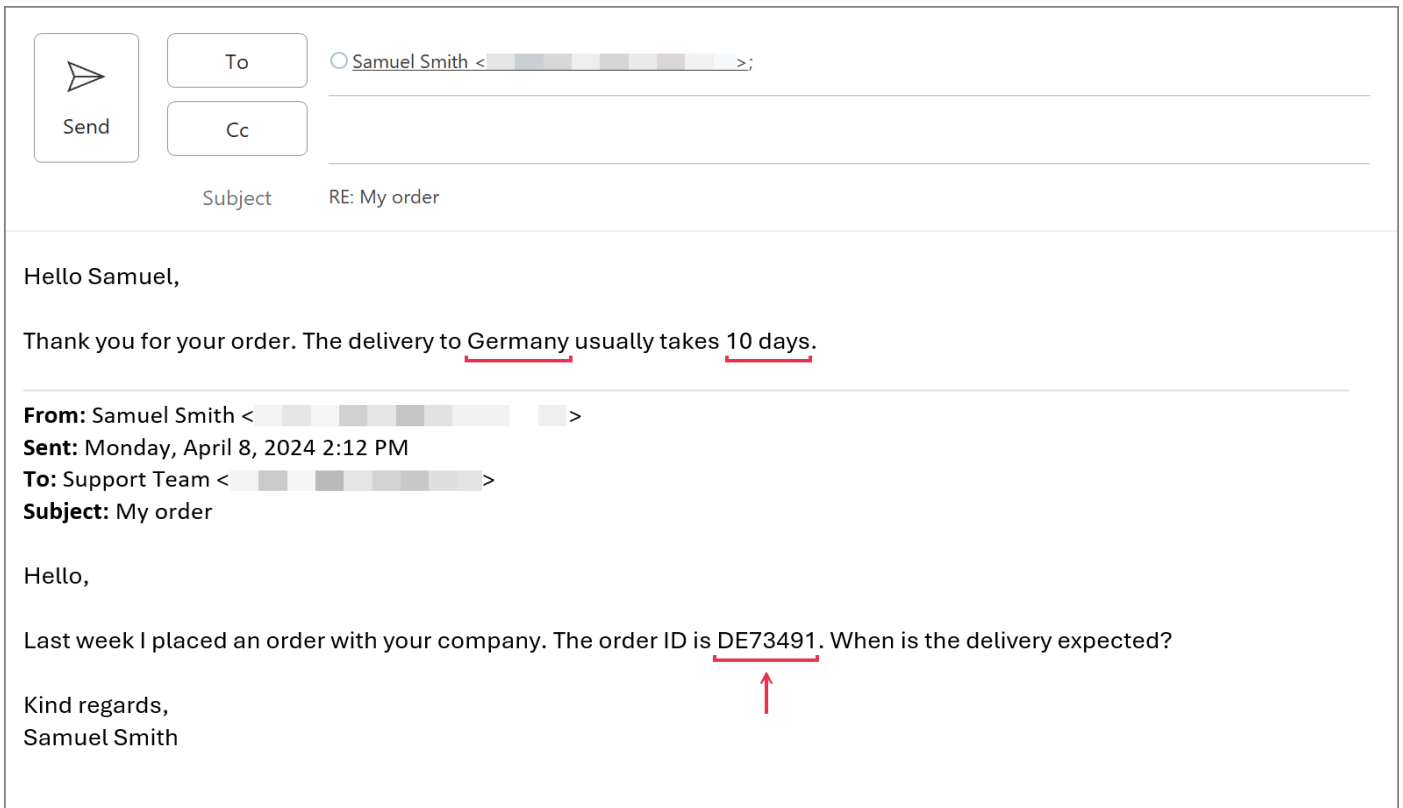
Send

To

Cc

Samuel Smith < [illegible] >;

Subject

RE: My order

Hello Samuel,

Thank you for your order. The delivery to Germany usually takes 10 days.

**From:** Samuel Smith < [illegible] >
**Sent:** Monday, April 8, 2024 2:12 PM
**To:** Support Team < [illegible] >
**Subject:** My order

Hello,

Last week I placed an order with your company. The order ID is DE73491. When is the delivery expected?

Kind regards,
Samuel Smith